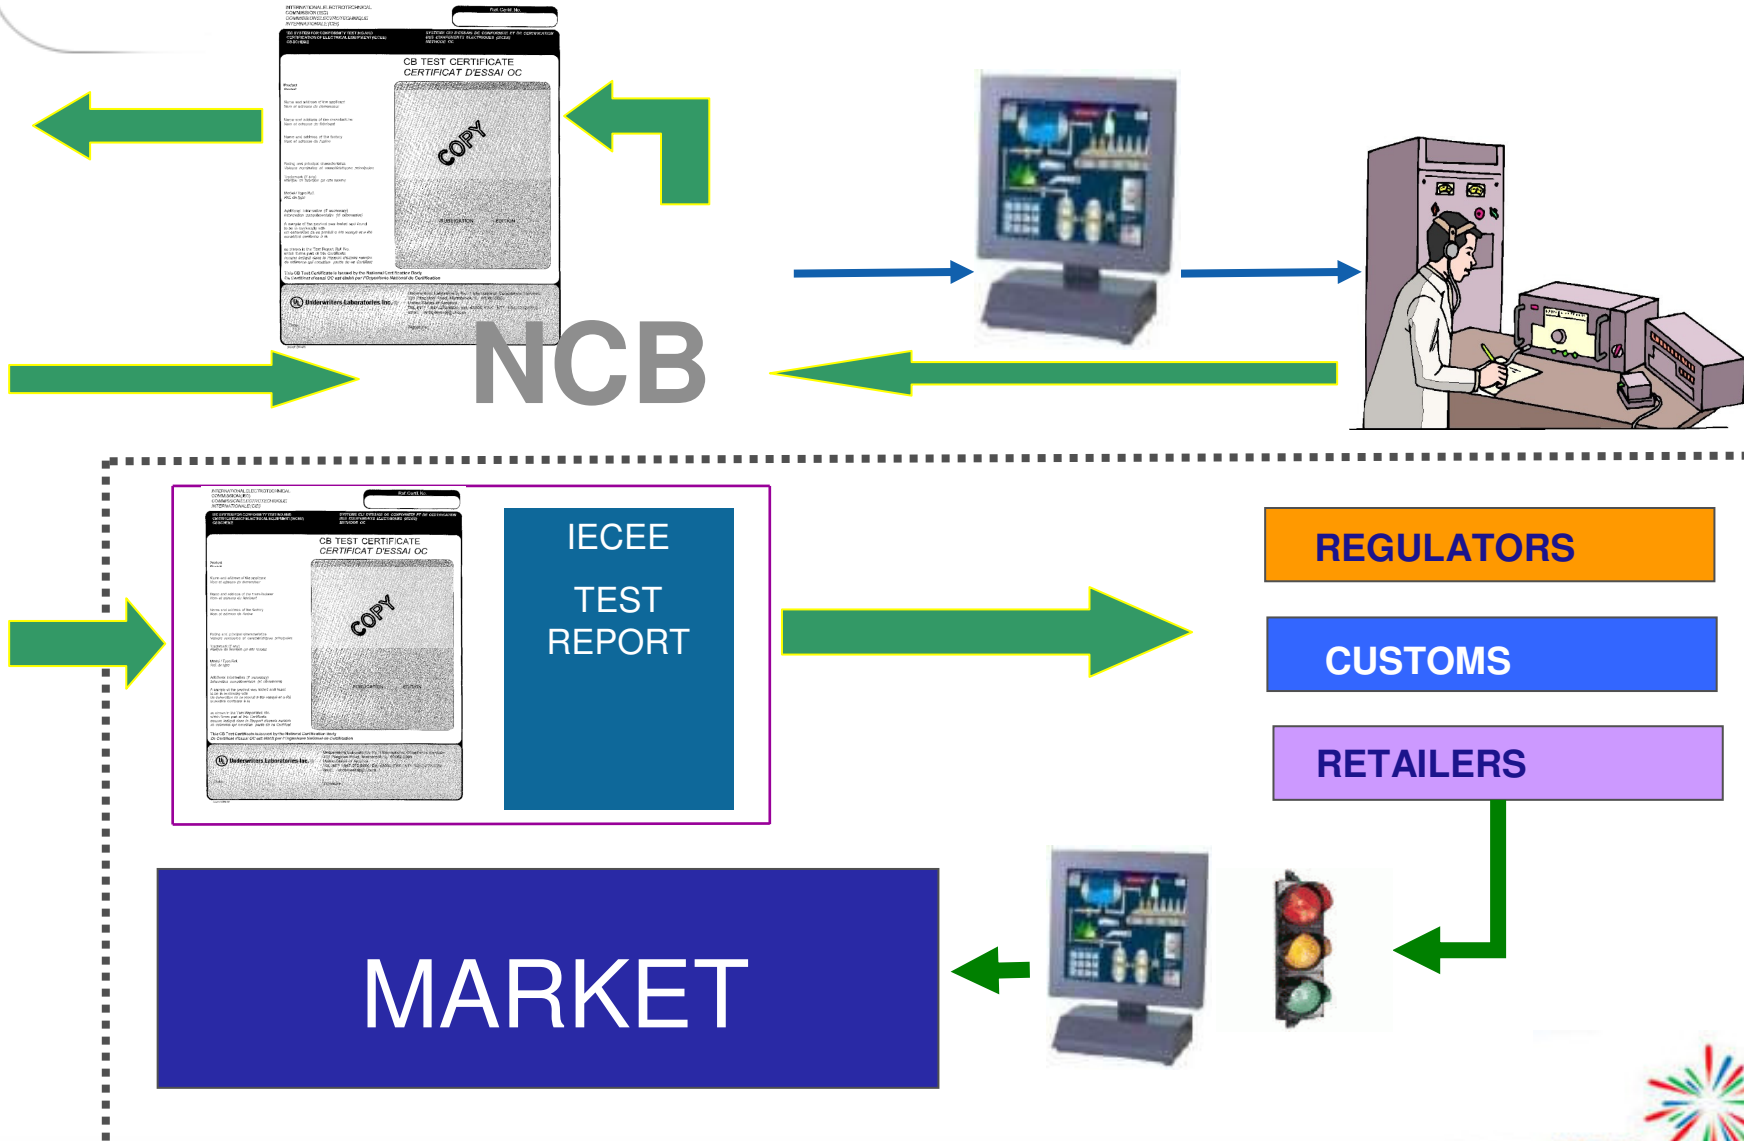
CB TEST CERTIFICATE
CERTIFICAT D'ESSAI OC

COPY

Underwriters Laboratories Inc.

NCB

CB TEST CERTIFICATE
CERTIFICAT D'ESSAI OC

COPY

Underwriters Laboratories Inc.

IECEE

TEST REPORT

REGULATORS

CUSTOMS

RETAILERS

MARKET